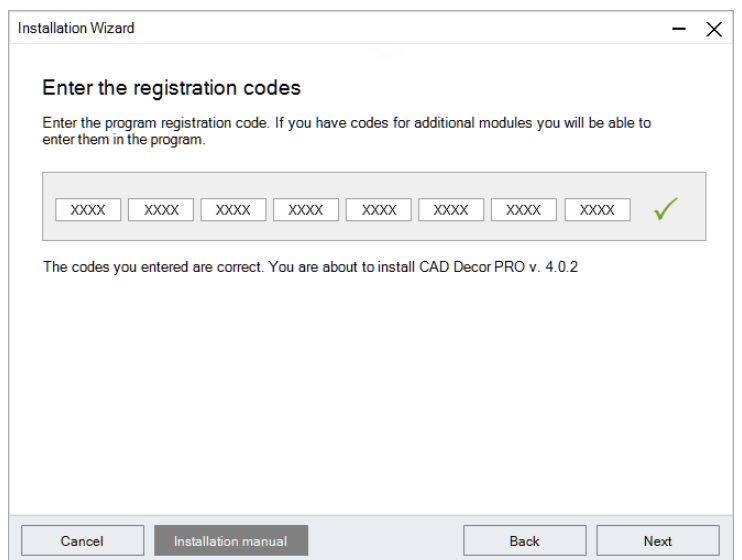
Installation Wizard

Enter the registration codes

Enter the program registration code. If you have codes for additional modules you will be able to enter them in the program.

XXXX XXXX XXXX XXXX XXXX XXXX XXXX XXXX ✓

The codes you entered are correct. You are about to install CAD Decor PRO v. 4.0.2

Cancel | Installation manual | Back | Next